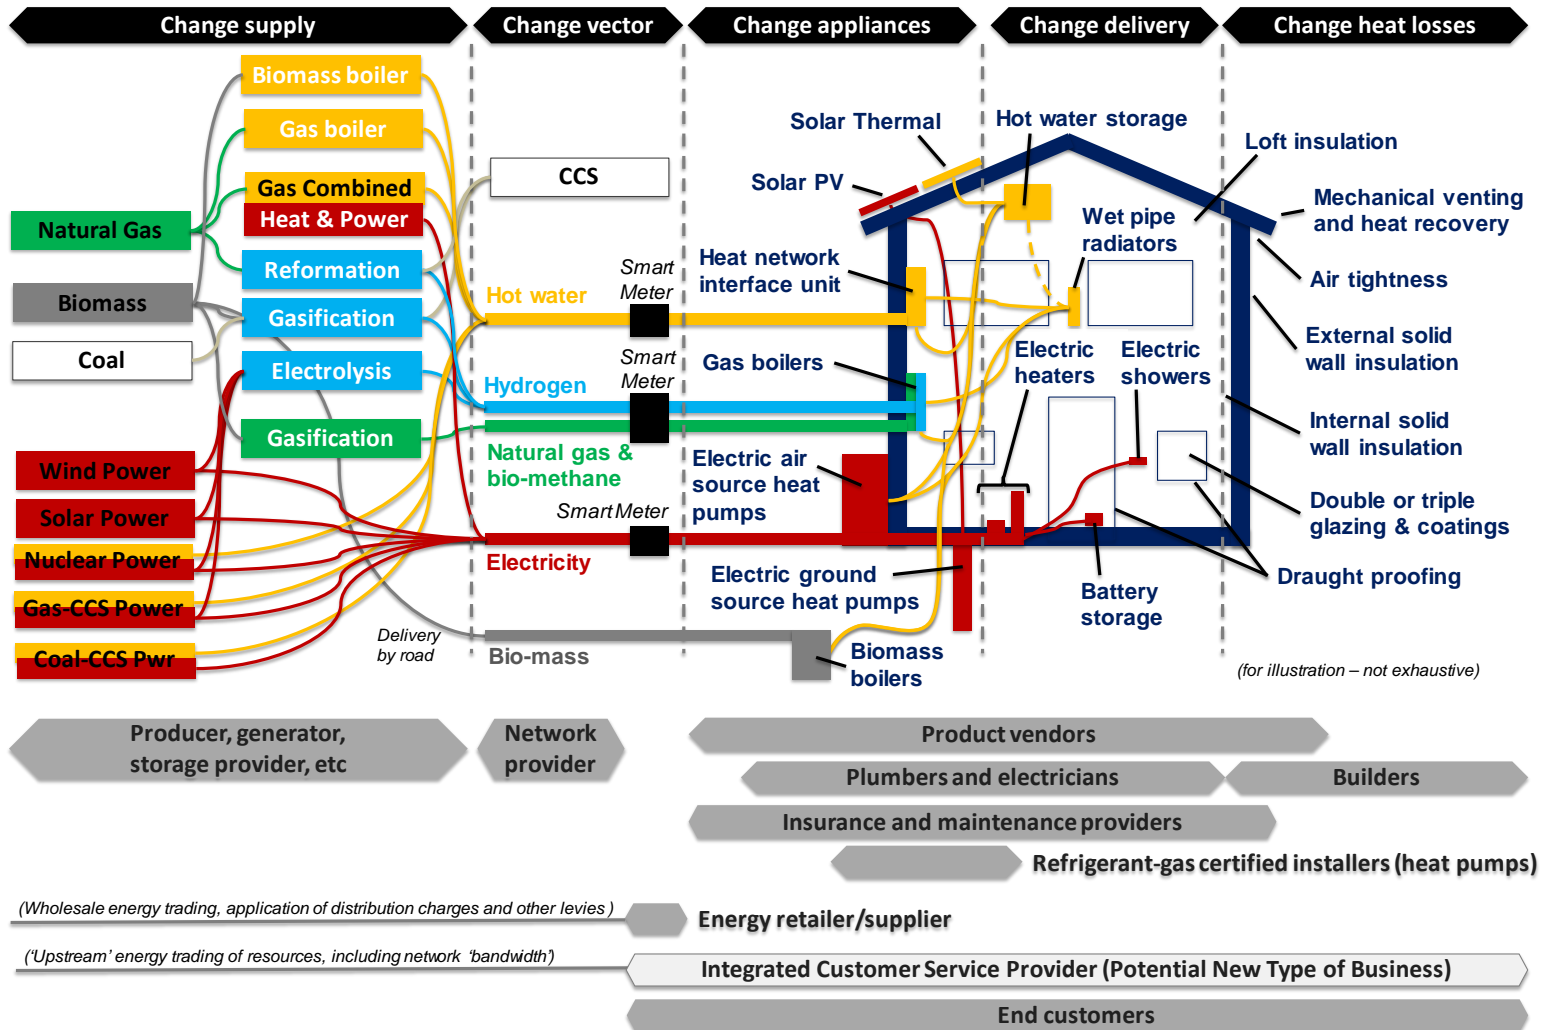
Change supply
Change vector
Change appliances
Change delivery
Change heat losses

Biomass boiler
Gas boiler
Gas Combined
Heat & Power
Natural Gas
Reformation
Biomass
Gasification
Coal
Electrolysis
Gasification
Wind Power
Solar Power
Nuclear Power
Gas-CCS Power
Coal-CCS Pwr

CCS
Hot water
Smart Meter
Hydrogen
Smart Meter
Natural gas & bio-methane
Smart Meter
Electricity
Delivery by road
Bio-mass

Solar Thermal
Solar PV
Heat network interface unit
Gas boilers
Electric air source heat pumps
Electric ground source heat pumps
Biomass boilers

Hot water storage
Wet pipe radiators
Electric heaters
Electric showers
Battery storage

Loft insulation
Mechanical venting and heat recovery
Air tightness
External solid wall insulation
Internal solid wall insulation
Double or triple glazing & coatings
Draught proofing
(for illustration – not exhaustive)

Producer, generator, storage provider, etc
Network provider
Product vendors
Plumbers and electricians
Builders
Insurance and maintenance providers
Refrigerant-gas certified installers (heat pumps)
(Wholesale energy trading, application of distribution charges and other levies )
Energy retailer/supplier
('Upstream' energy trading of resources, including network 'bandwidth')
Integrated Customer Service Provider (Potential New Type of Business)
End customers